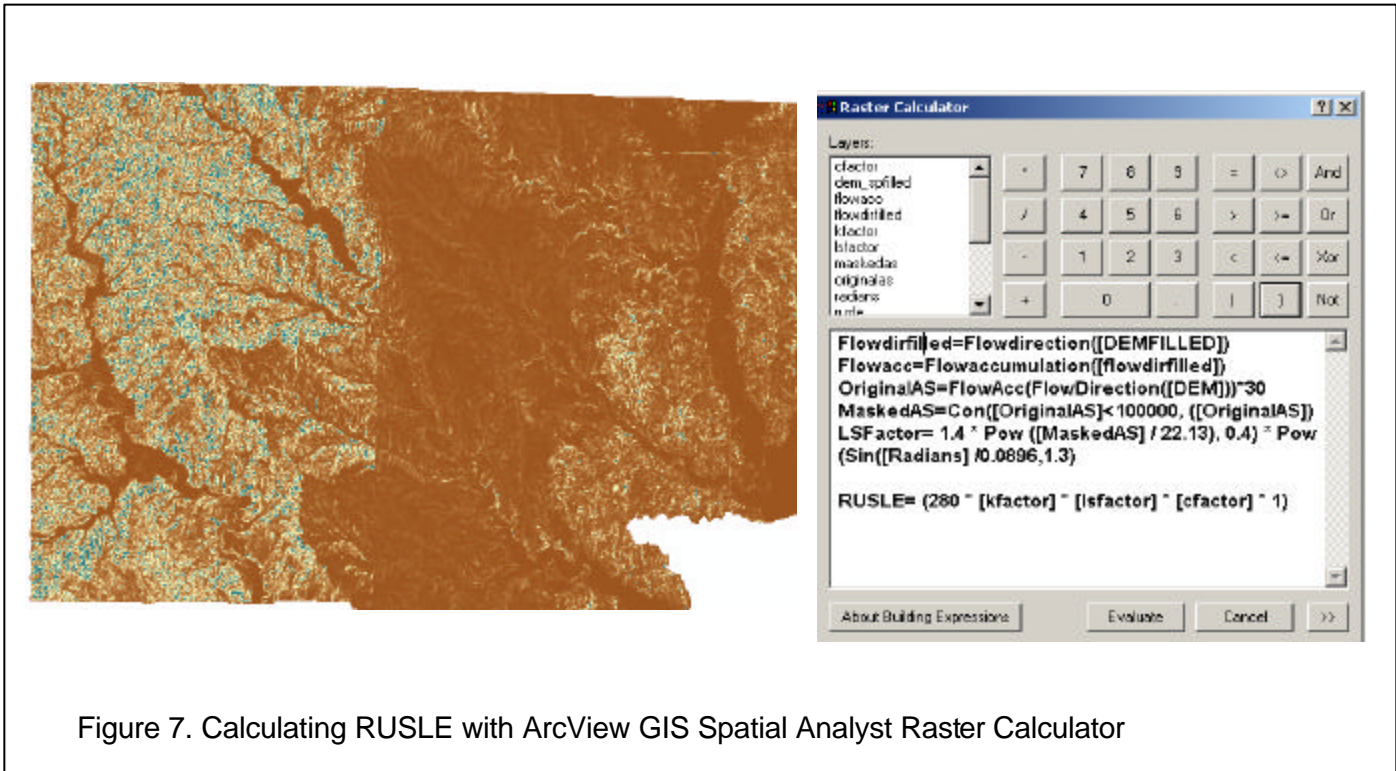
Raster Calculator

?|X

Layers:

cfactor
dem_spfilled
flowacc
flowdirfilled
kfactor
lsfactor
maskedas
originalas
radians
rusle

| * | 7 | 8 | 9 | = | <> | And |
|---|---|---|---|---|---|---|
| / | 4 | 5 | 6 | > | >= | Or |
| - | 1 | 2 | 3 | < | <= | Xor |
| + | 0 | | . | ( | ) | Not |

Flowdirfilled=Flowdirection([DEMFILLED])
Flowacc=Flowaccumulation([flowdirfilled])
OriginalAS=FlowAcc(FlowDirection([DEM]))*30
MaskedAS=Con([OriginalAS]< 100000, ([OriginalAS])
LSFactor= 1.4 * Pow ([MaskedAS] / 22.13), 0.4) * Pow (Sin([Radians] /0.0896,1.3)

RUSLE= (280 * [kfactor] * [lsfactor] * [cfactor] * 1)

About Building Expressions | Evaluate | Cancel | >>

Figure 7. Calculating RUSLE with ArcView GIS Spatial Analyst Raster Calculator